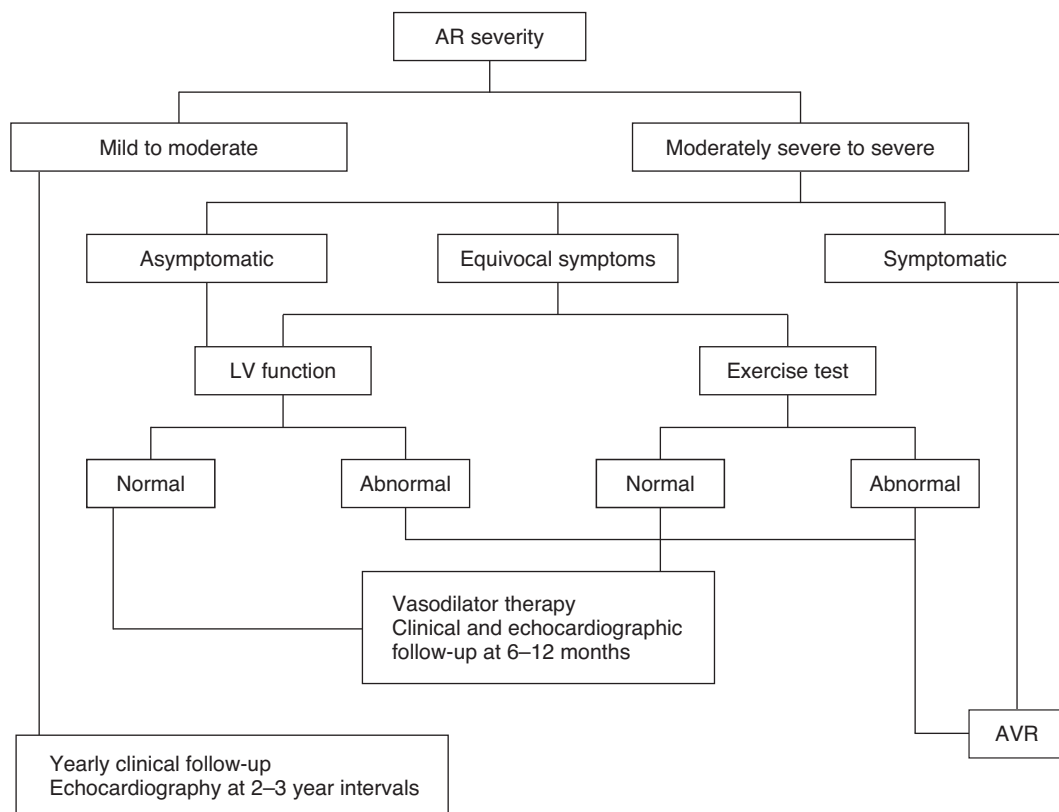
AR severity

Mild to moderate

Moderately severe to severe

Asymptomatic

Equivocal symptoms

Symptomatic

LV function

Exercise test

Normal

Abnormal

Normal

Abnormal

Vasodilator therapy
Clinical and echocardiographic follow-up at 6–12 months

AVR

Yearly clinical follow-up
Echocardiography at 2–3 year intervals